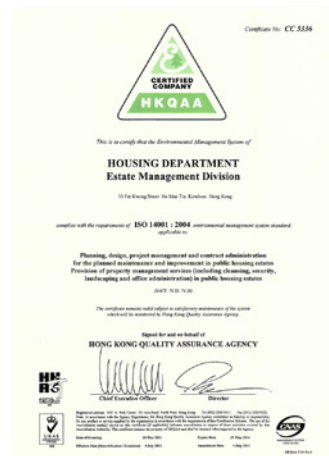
Certificate No. CC 5336

CERTIFIED COMPANY

HKQAA

This is to certify that the Environmental Management System of

HOUSING DEPARTMENT
Estate Management Division

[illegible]

complies with the requirements of ISO 14001 : 2004 environmental management system standard applicable to:

Planning, design, project management and contract administration for the planned maintenance and improvement in public housing estates
Provision of property management services (including cleansing, security, landscaping and office administration) in public housing estates

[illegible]

The certificate remains valid subject to satisfactory maintenance of the system which will be monitored by Hong Kong Quality Assurance Agency.

Signed for and on behalf of
HONG KONG QUALITY ASSURANCE AGENCY

Chief Executive Officer

Director

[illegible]

UKAS

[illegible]